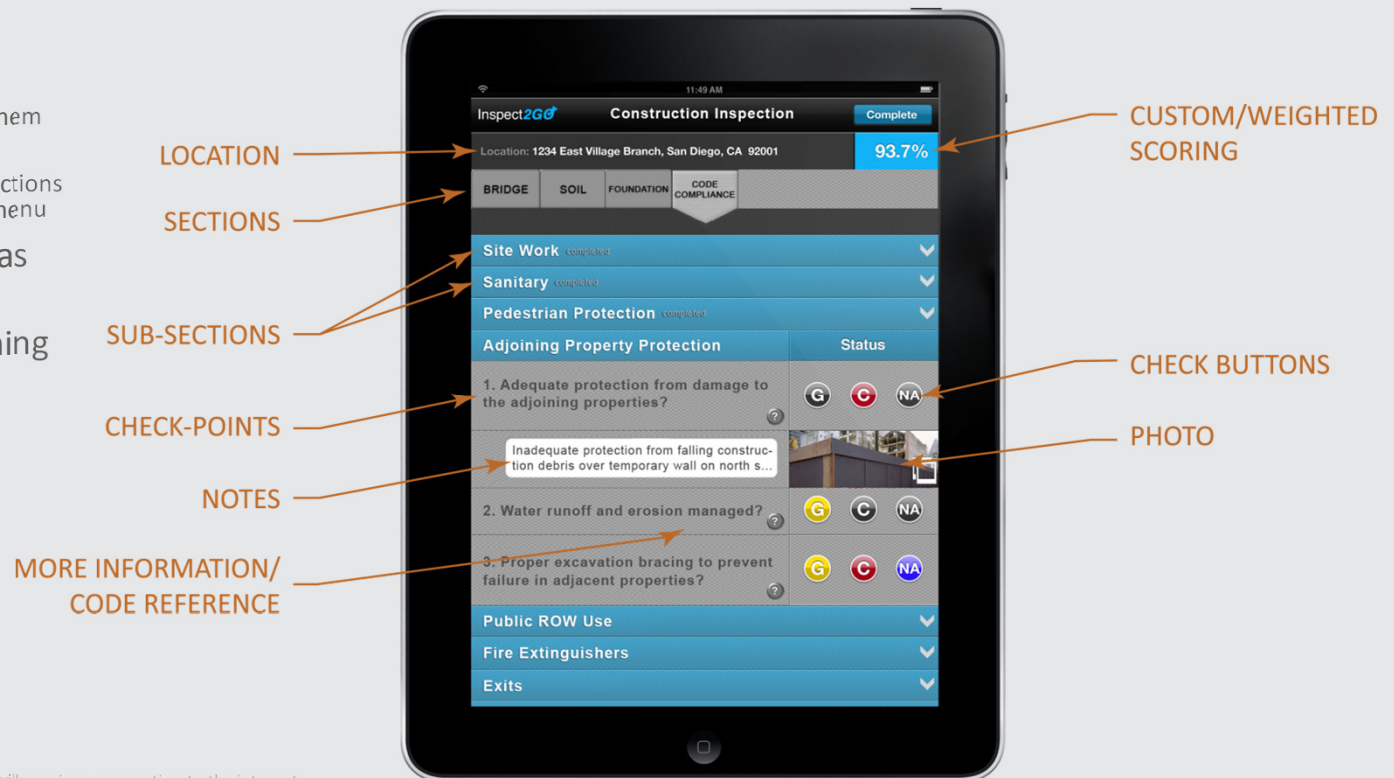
hem

ctions
nenu

as

ning

LOCATION

SECTIONS

SUB-SECTIONS

CHECK-POINTS

NOTES

MORE INFORMATION/
CODE REFERENCE

11:49 AM

Inspect2GO

Construction Inspection

Complete

Location: 1234 East Village Branch, San Diego, CA 92001

93.7%

BRIDGE

SOIL

FOUNDATION

CODE COMPLIANCE

Site Work completed

Sanitary completed

Pedestrian Protection completed

Adjoining Property Protection

Status

1. Adequate protection from damage to the adjoining properties?

G C NA

Inadequate protection from falling construction debris over temporary wall on north s...

2. Water runoff and erosion managed?

G C NA

3. Proper excavation bracing to prevent failure in adjacent properties?

G C NA

Public ROW Use

Fire Extinguishers

Exits

CUSTOM/WEIGHTED
SCORING

CHECK BUTTONS

PHOTO

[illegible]